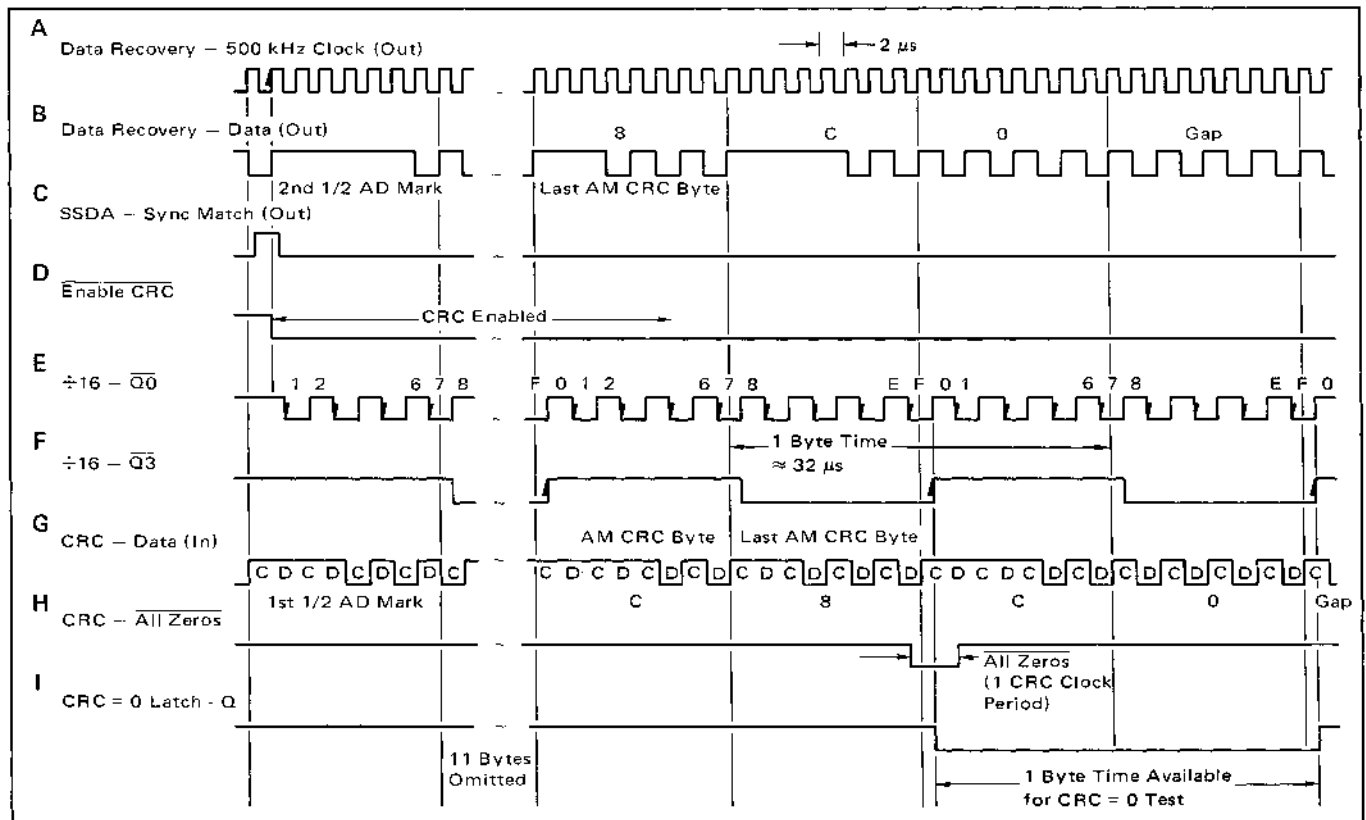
A
Data Recovery – 500 kHz Clock (Out)

2 μs

B
Data Recovery – Data (Out)

8 C 0 Gap

2nd 1/2 AD Mark

Last AM CRC Byte

C
SSDA – Sync Match (Out)

D
$\overline{\text{Enable CRC}}$

CRC Enabled

E
÷16 – $\overline{Q0}$

1 2 6 7 8 F 0 1 2 6 7 8 E F 0 1 6 7 8 E F 0

F
÷16 – $\overline{Q3}$

1 Byte Time
≈ 32 μs

G
CRC – Data (In)

AM CRC Byte Last AM CRC Byte

C D C D C D C D C C D C D C D C D C D C D C D C D C D C D C D C D C D C D C D C D C D C D C D C

H
CRC – $\overline{\text{All Zeros}}$

1st 1/2 AD Mark C 8 C 0 Gap

$\overline{\text{All Zeros}}$
(1 CRC Clock Period)

I
CRC = 0 Latch - Q

11 Bytes Omitted

1 Byte Time Available for CRC = 0 Test